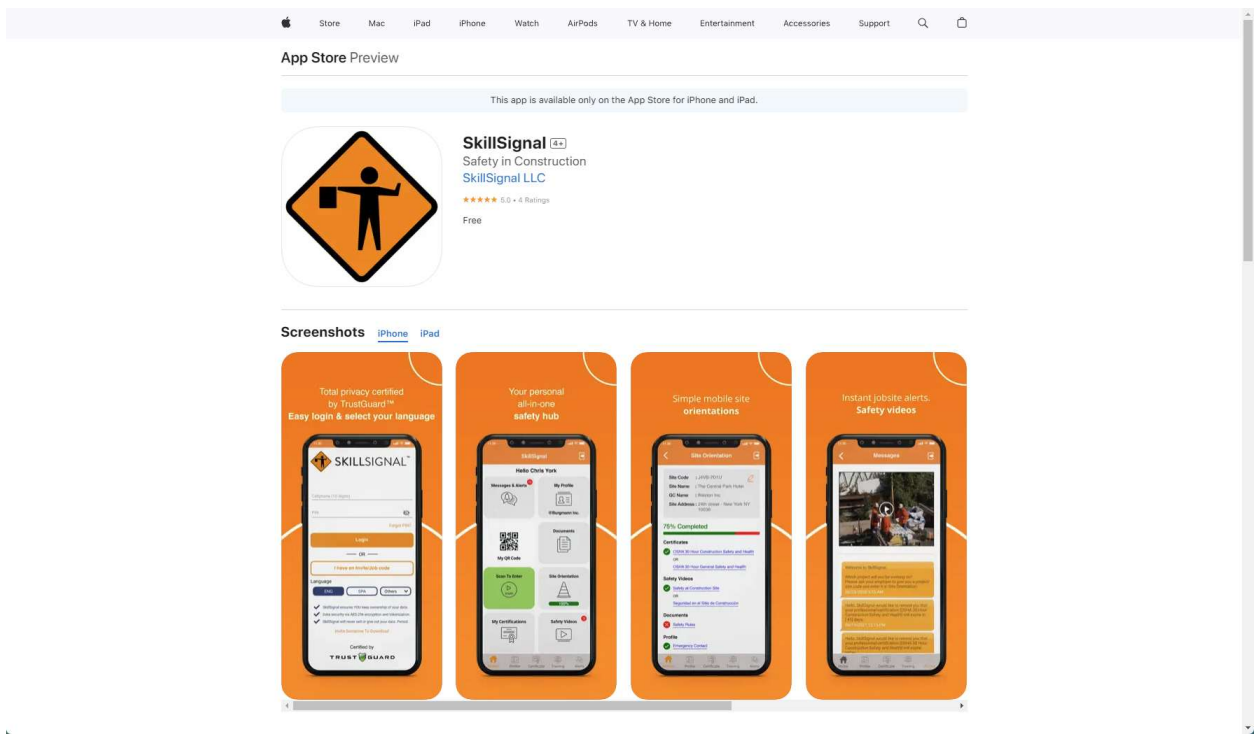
Store Mac iPad iPhone Watch AirPods TV & Home Entertainment Accessories Support

App Store Preview

This app is available only on the App Store for iPhone and iPad.

SkillSignal 4+
Safety in Construction
SkillSignal LLC
★★★★★ 5.0 • 4 Ratings
Free

Screenshots iPhone iPad

Total privacy certified by TrustGuard™
Easy login & select your language

SKILLSIGNAL

Login
OR
I have an invite/Job code
Language
ENG ESPA Others
Certified by
TRUST GUARD

Your personal all-in-one safety hub

SkillSignal
Hello Chris York
Messages & Alerts
My Profile
My QR Code
Documents
Scan To Enter
Site Orientation
My Certifications
Safety Videos

Simple mobile site orientations

Site Orientation
Site Code
Site Name
GC Name
Site Address
76% Completed
Certificates
Safety Videos
Documents
Safety Rules
Profile
Emergency Contact

Instant jobsite alerts. Safety videos

Messages
Welcome to SkillSignal